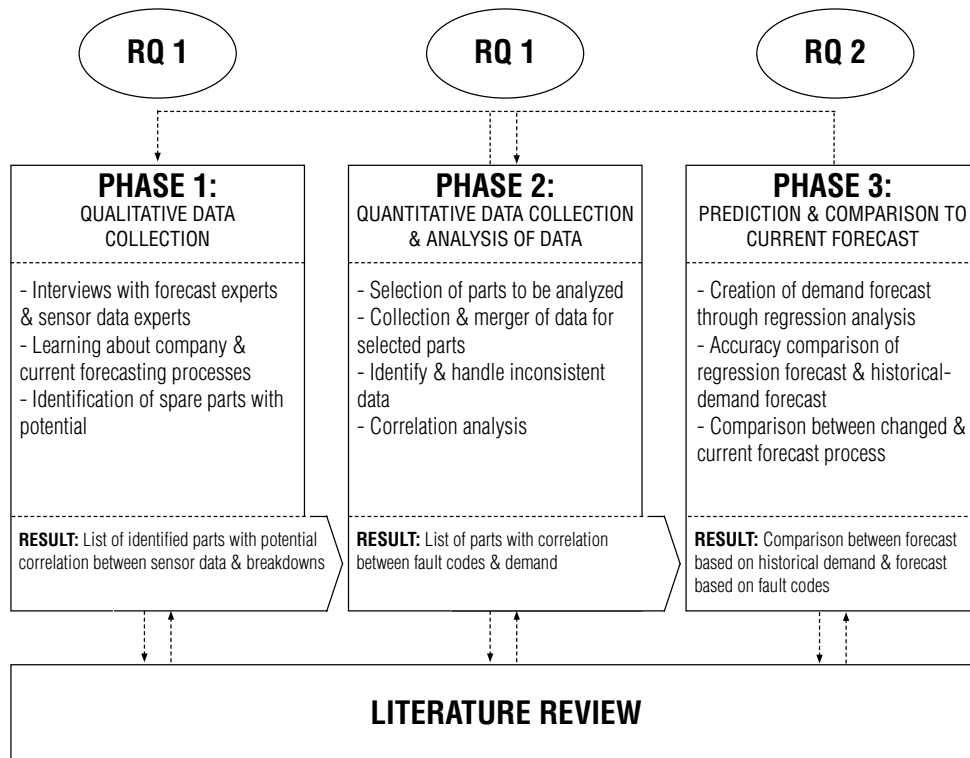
RQ 1

RQ 1

RQ 2

PHASE 1:
QUALITATIVE DATA COLLECTION

- Interviews with forecast experts & sensor data experts
- Learning about company & current forecasting processes
- Identification of spare parts with potential

RESULT: List of identified parts with potential correlation between sensor data & breakdowns

PHASE 2:
QUANTITATIVE DATA COLLECTION & ANALYSIS OF DATA

- Selection of parts to be analyzed
- Collection & merger of data for selected parts
- Identify & handle inconsistent data
- Correlation analysis

RESULT: List of parts with correlation between fault codes & demand

PHASE 3:
PREDICTION & COMPARISON TO CURRENT FORECAST

- Creation of demand forecast through regression analysis
- Accuracy comparison of regression forecast & historical-demand forecast
- Comparison between changed & current forecast process

RESULT: Comparison between forecast based on historical demand & forecast based on fault codes

LITERATURE REVIEW